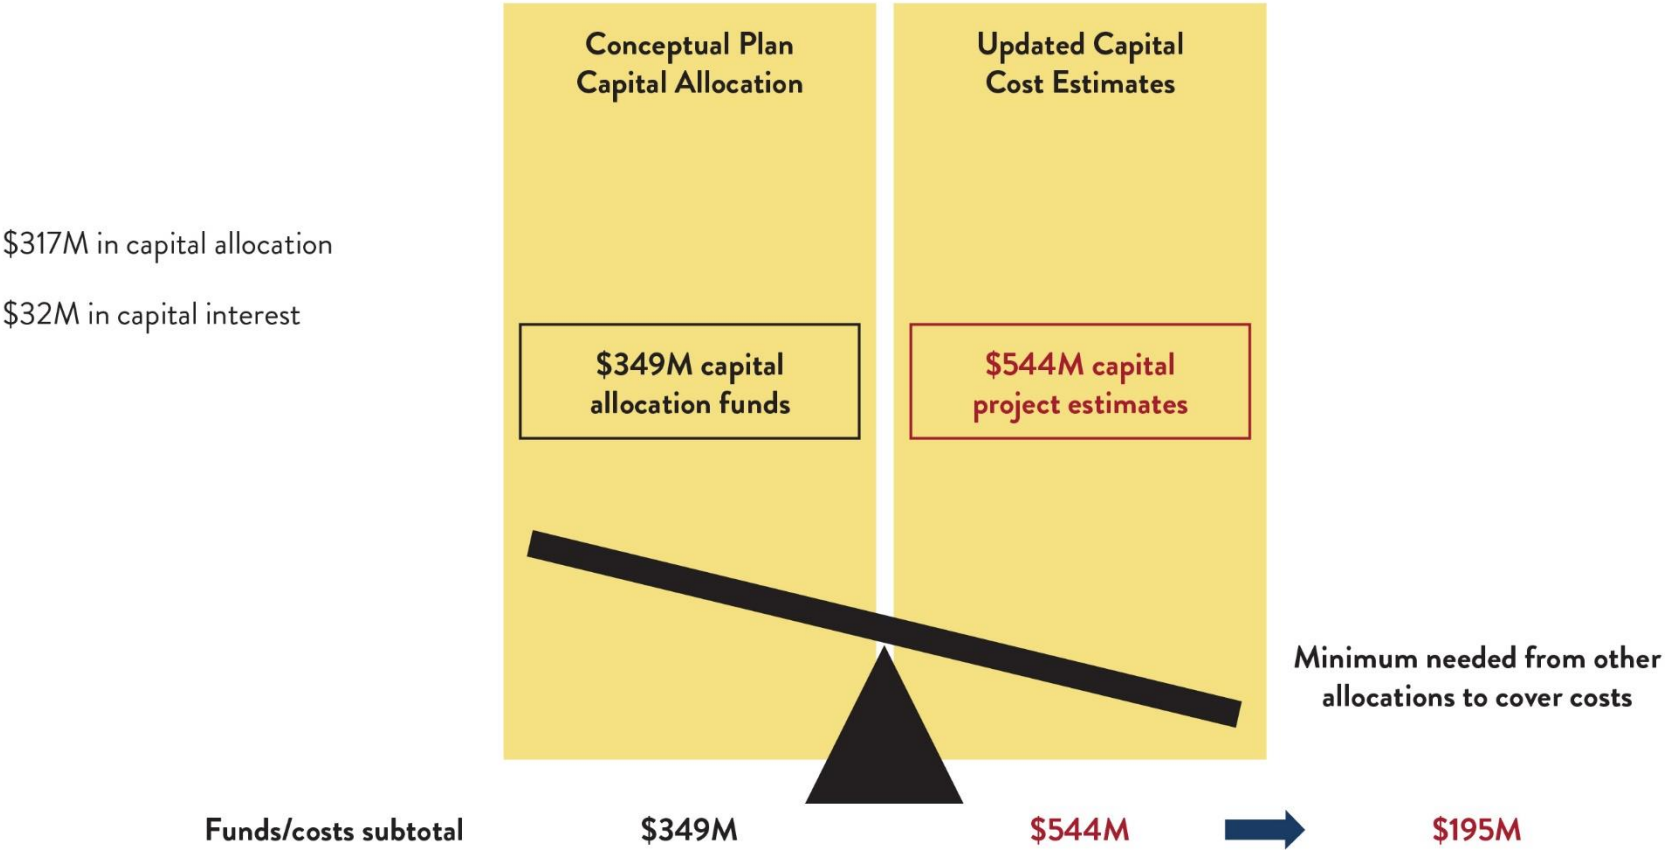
Conceptual Plan Capital Allocation

Updated Capital Cost Estimates

$317M in capital allocation

$32M in capital interest

$349M capital allocation funds

$544M capital project estimates

Minimum needed from other allocations to cover costs

Funds/costs subtotal

$349M

$544M

$195M